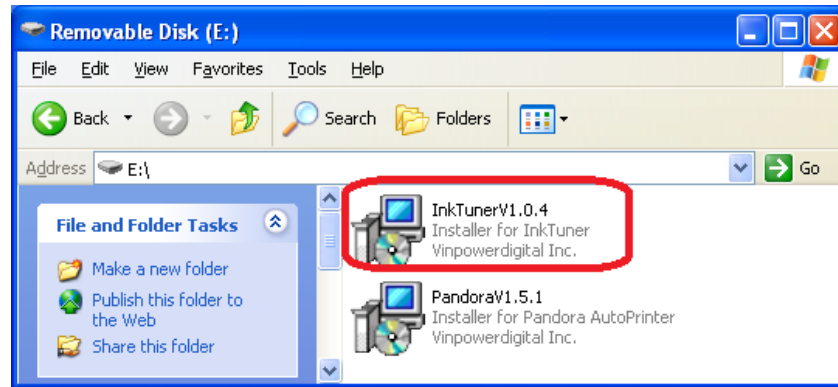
Removable Disk (E:)

File Edit View Favorites Tools Help

Back Search Folders

Address E:\

Go

File and Folder Tasks

Make a new folder

Publish this folder to the Web

Share this folder

InkTunerV1.0.4
Installer for InkTuner
Vinpowerdigital Inc.

PandoraV1.5.1
Installer for Pandora AutoPrinter
Vinpowerdigital Inc.